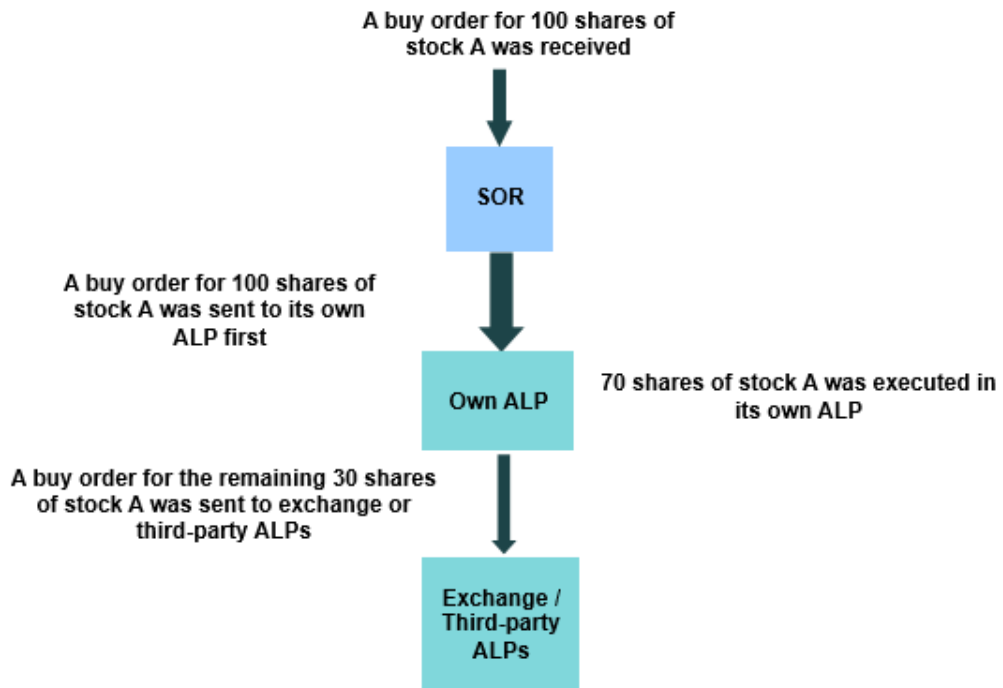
A buy order for 100 shares of stock A was received

SOR

A buy order for 100 shares of stock A was sent to its own ALP first

Own ALP

70 shares of stock A was executed in its own ALP

A buy order for the remaining 30 shares of stock A was sent to exchange or third-party ALPs

Exchange / Third-party ALPs